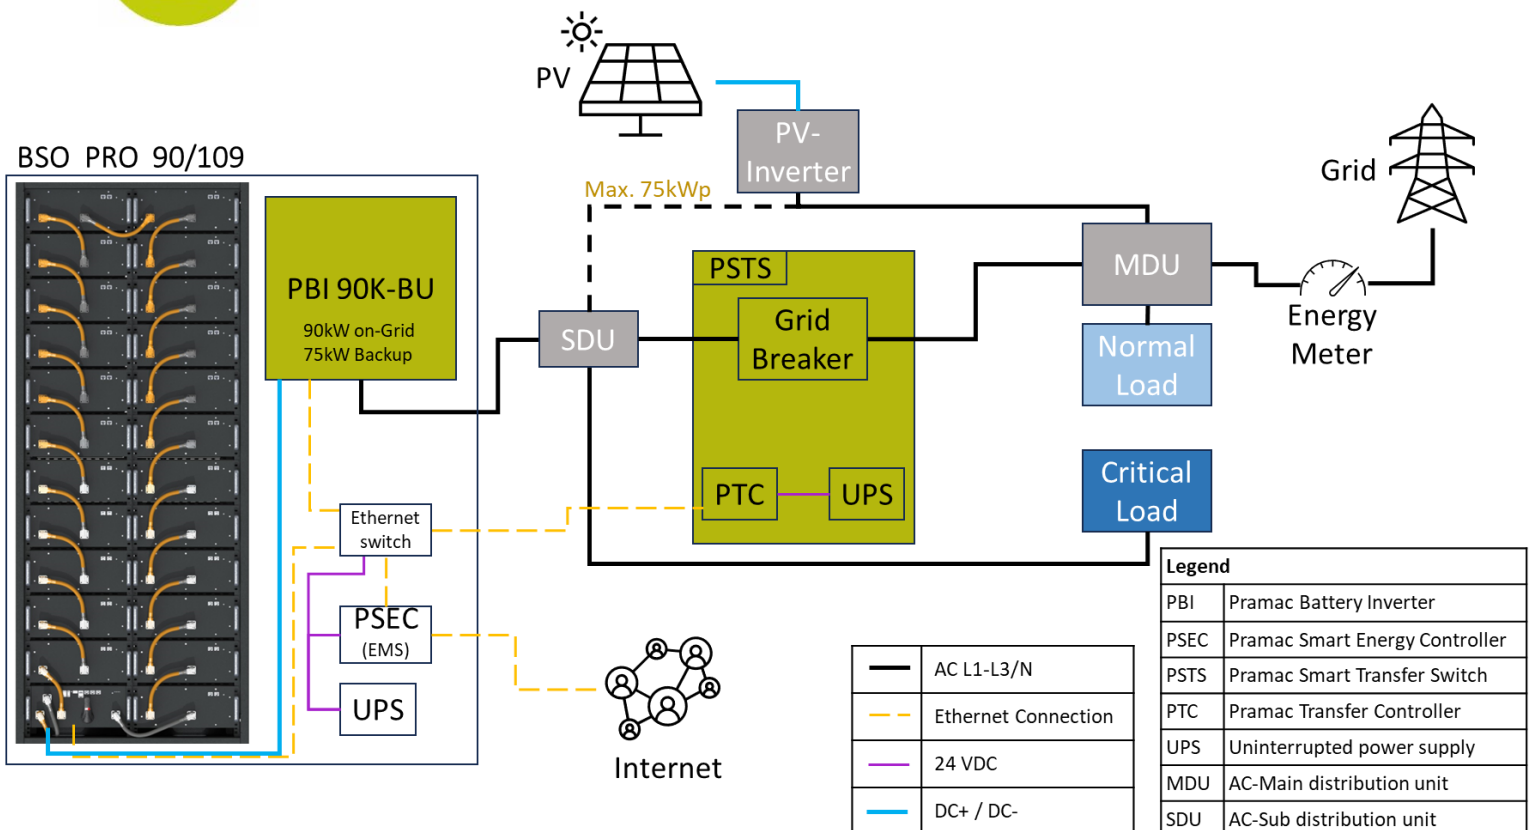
PV

PV-Inverter

Grid

BSO PRO 90/109

Max. 75kWp

PBI 90K-BU

90kW on-Grid
75kW Backup

PSTS

MDU

Grid Breaker

SDU

Energy Meter

Normal Load

Critical Load

PTC

UPS

Ethernet switch

PSEC (EMS)

UPS

Internet

| | |
|---|---|
| | AC L1-L3/N |
| | Ethernet Connection |
| | 24 VDC |
| | DC+ / DC- |

| Legend | |
|---|---|
| PBI | Pramac Battery Inverter |
| PSEC | Pramac Smart Energy Controller |
| PSTS | Pramac Smart Transfer Switch |
| PTC | Pramac Transfer Controller |
| UPS | Uninterrupted power supply |
| MDU | AC-Main distribution unit |
| SDU | AC-Sub distribution unit |